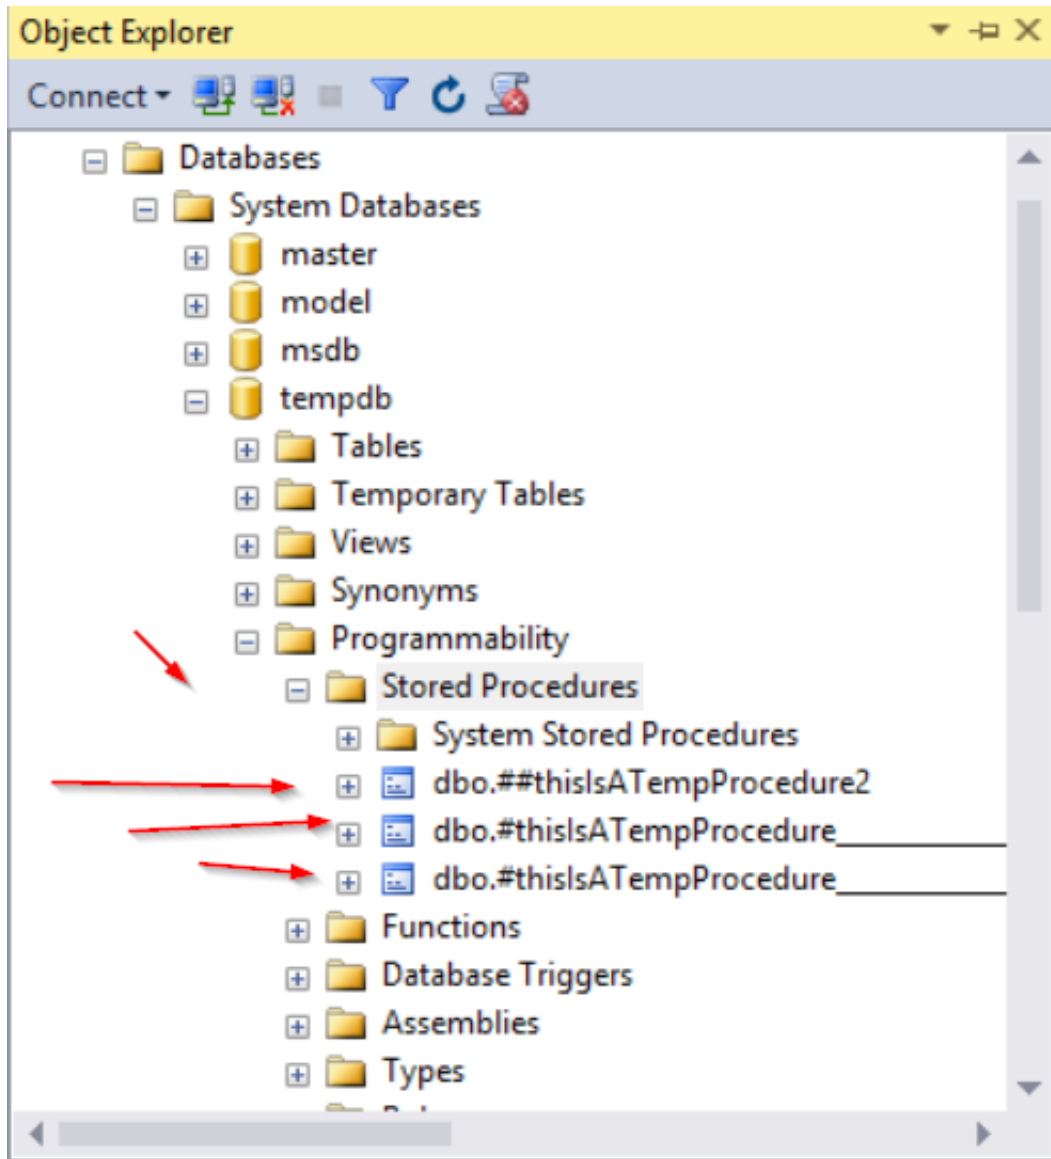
Object Explorer

Connect

Databases
System Databases
master
model
msdb
tempdb
Tables
Temporary Tables
Views
Synonyms
Programmability
Stored Procedures
System Stored Procedures
dbo.##thisIsATempProcedure2
dbo.#thisIsATempProcedure___________
dbo.#thisIsATempProcedure___________
Functions
Database Triggers
Assemblies
Types
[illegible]